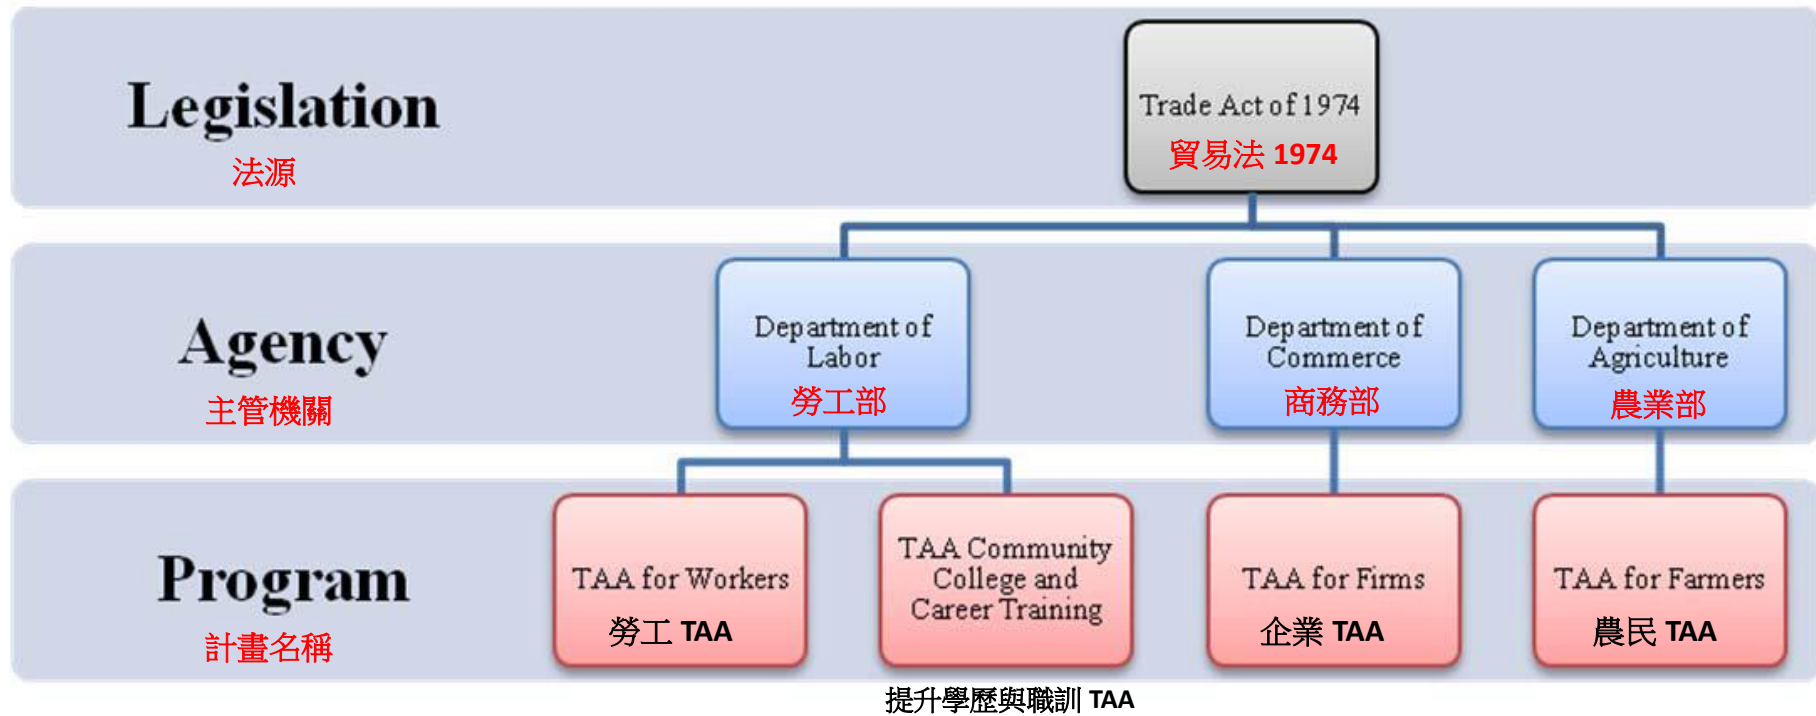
Legislation
法源

Trade Act of 1974
貿易法 1974

Agency
主管機關

Department of Labor
勞工部

Department of Commerce
商務部

Department of Agriculture
農業部

Program
計畫名稱

TAA for Workers
勞工 TAA

TAA Community College and Career Training
提升學歷與職訓 TAA

TAA for Firms
企業 TAA

TAA for Farmers
農民 TAA